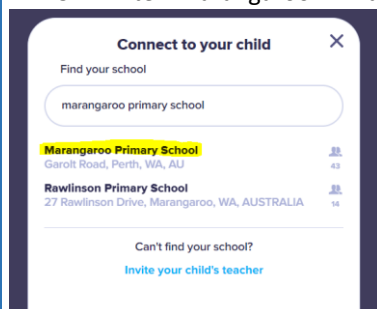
Connect to your child

×

Find your school

marangaroo primary school

Marangaroo Primary School
Garolt Road, Perth, WA, AU

43

Rawlinson Primary School
27 Rawlinson Drive, Marangaroo, WA, AUSTRALIA

14

Can't find your school?

Invite your child's teacher